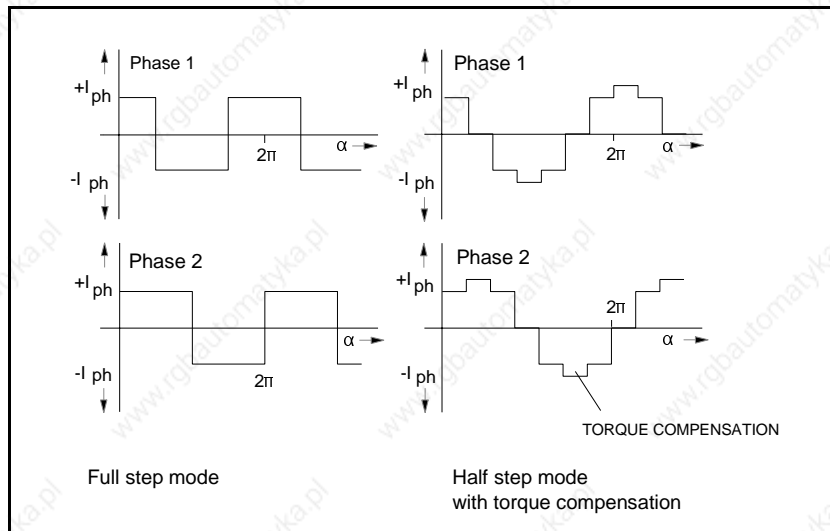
Phase 1

$+I_{ph}$

$2\pi$

$\alpha \rightarrow$

$-I_{ph}$

Phase 1

$+I_{ph}$

$2\pi$

$\alpha \rightarrow$

$-I_{ph}$

Phase 2

$+I_{ph}$

$\alpha \rightarrow$

$-I_{ph}$

$2\pi$

Phase 2

$+I_{ph}$

$2\pi$

$\alpha \rightarrow$

$-I_{ph}$

TORQUE COMPENSATION

Full step mode

Half step mode
with torque compensation

www.rgbautomatyka.pl